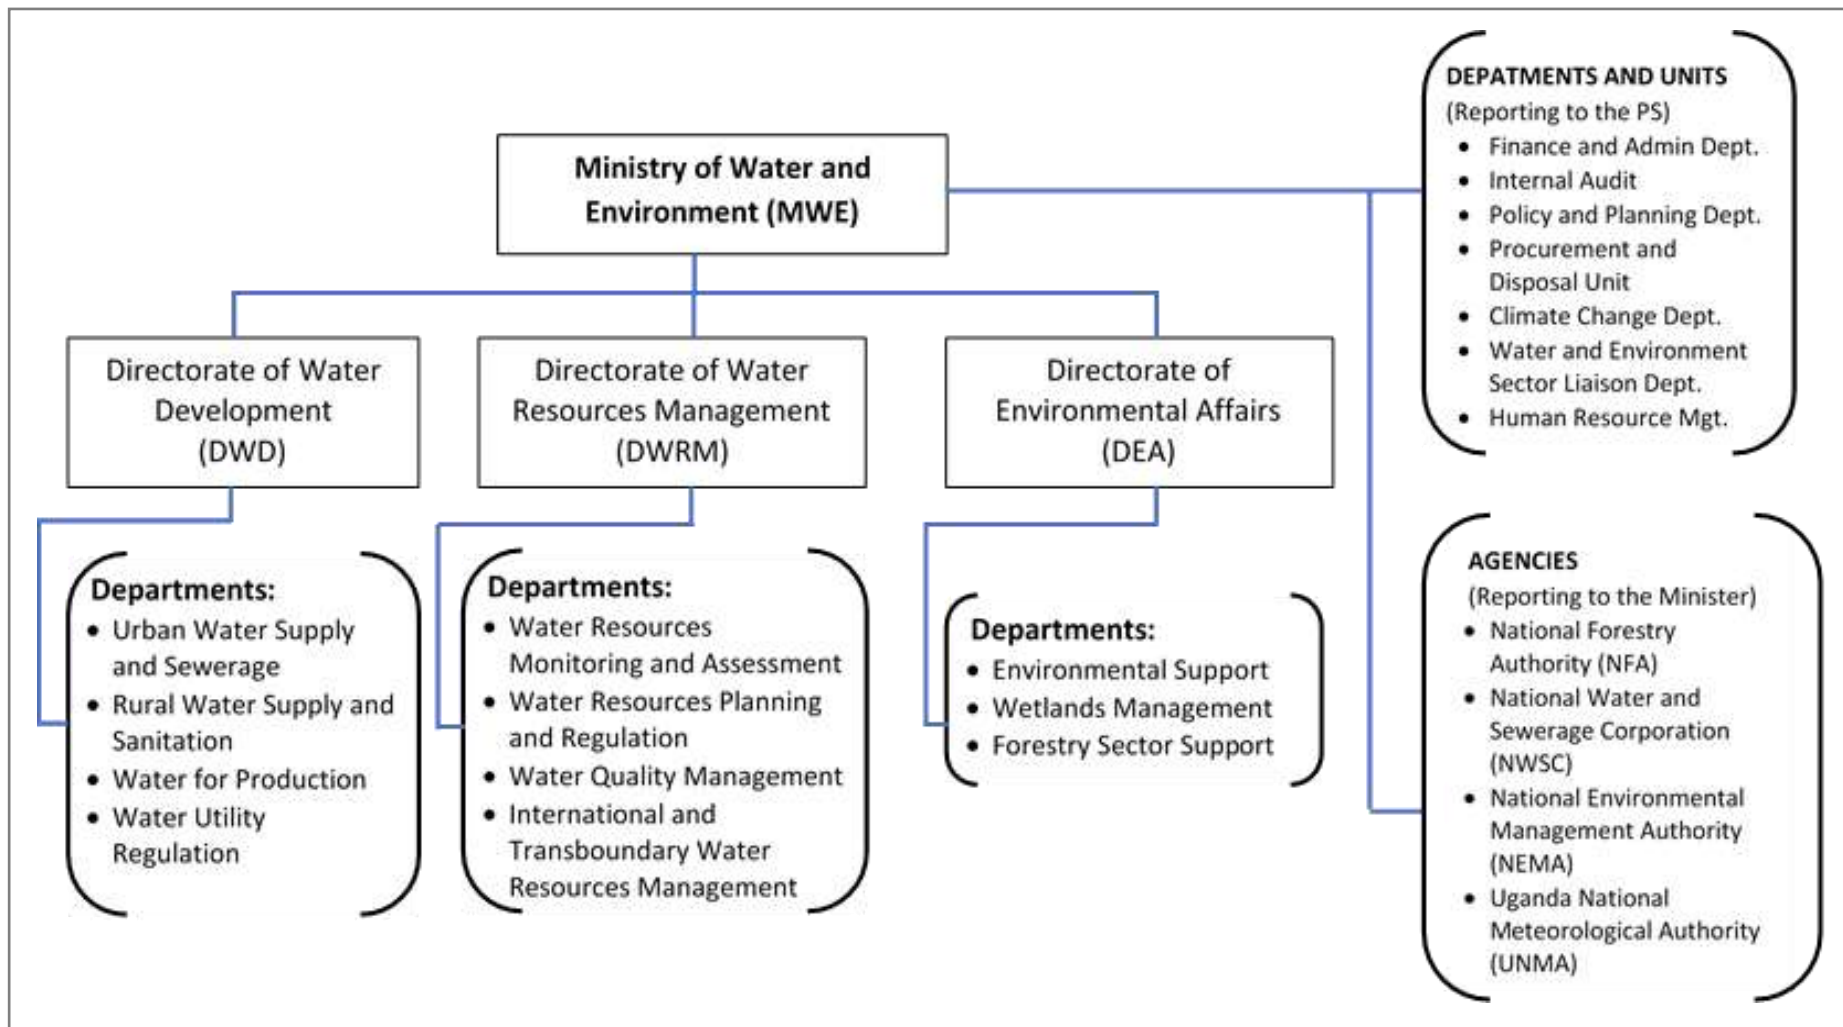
Ministry of Water and Environment (MWE)

DEPATMENTS AND UNITS
(Reporting to the PS)
- Finance and Admin Dept.
- Internal Audit
- Policy and Planning Dept.
- Procurement and Disposal Unit
- Climate Change Dept.
- Water and Environment Sector Liaison Dept.
- Human Resource Mgt.

Directorate of Water Development (DWD)

Directorate of Water Resources Management (DWRM)

Directorate of Environmental Affairs (DEA)

Departments:
- Urban Water Supply and Sewerage
- Rural Water Supply and Sanitation
- Water for Production
- Water Utility Regulation

Departments:
- Water Resources Monitoring and Assessment
- Water Resources Planning and Regulation
- Water Quality Management
- International and Transboundary Water Resources Management

Departments:
- Environmental Support
- Wetlands Management
- Forestry Sector Support

AGENCIES
(Reporting to the Minister)
- National Forestry Authority (NFA)
- National Water and Sewerage Corporation (NWSC)
- National Environmental Management Authority (NEMA)
- Uganda National Meteorological Authority (UNMA)